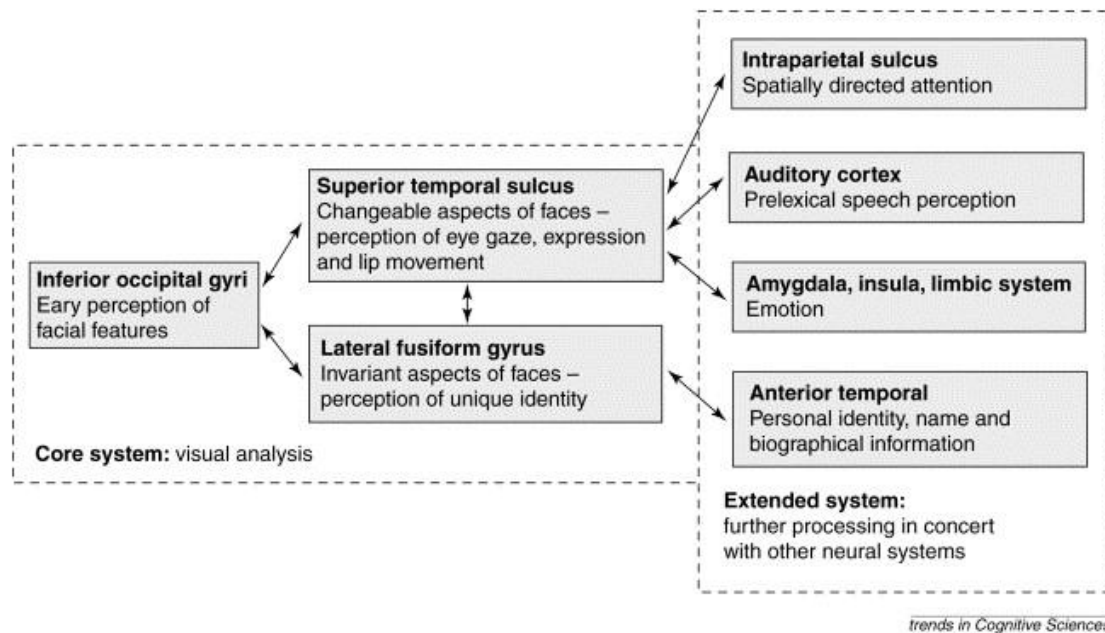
Intraparietal sulcus
Spatially directed attention

Superior temporal sulcus
Changeable aspects of faces – perception of eye gaze, expression and lip movement

Auditory cortex
Prelexical speech perception

Inferior occipital gyri
Eary perception of facial features

Amygdala, insula, limbic system
Emotion

Lateral fusiform gyrus
Invariant aspects of faces – perception of unique identity

Anterior temporal
Personal identity, name and biographical information

Core system: visual analysis

Extended system:
further processing in concert with other neural systems

trends in Cognitive Science